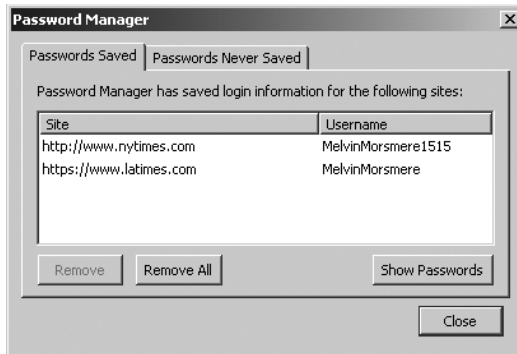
Password Manager

×

Passwords Saved | Passwords Never Saved

Password Manager has saved login information for the following sites:

| Site | Username |
|---|---|
| http://www.nytimes.com | MelvinMorsmere1515 |
| https://www.latimes.com | MelvinMorsmere |

Remove  Remove All  Show Passwords

Close